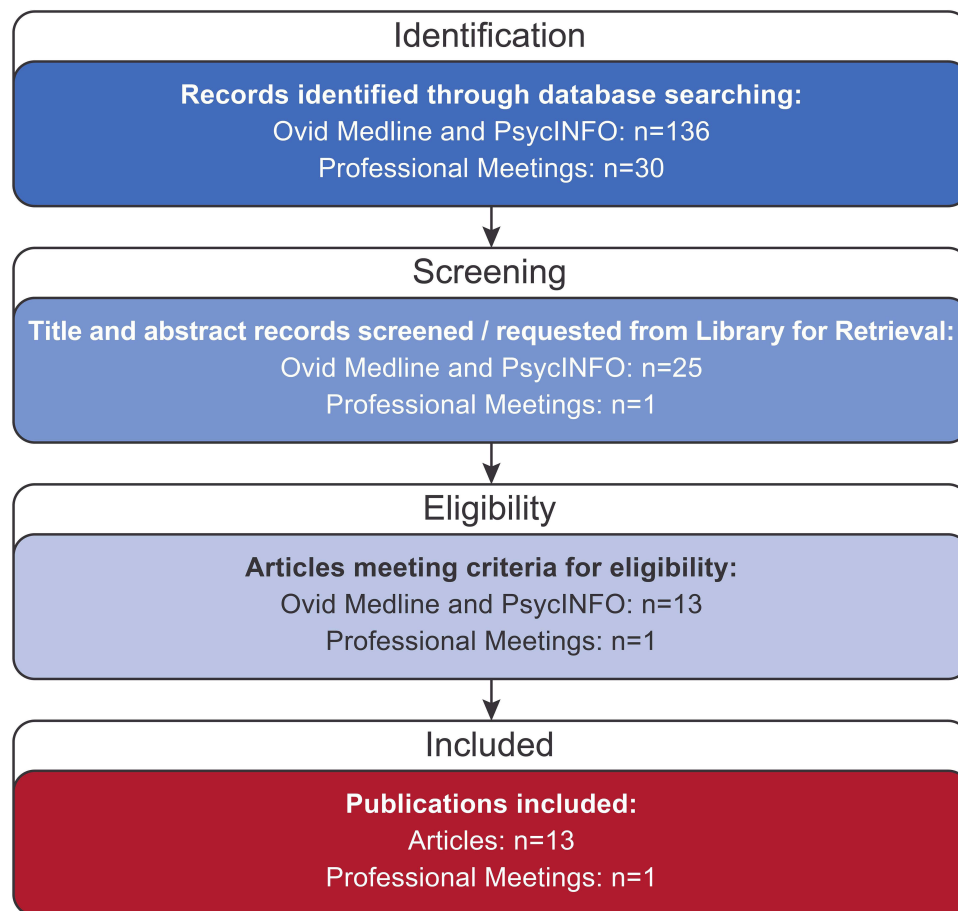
Identification

Records identified through database searching:
Ovid Medline and PsycINFO: n=136
Professional Meetings: n=30

Screening

Title and abstract records screened / requested from Library for Retrieval:
Ovid Medline and PsycINFO: n=25
Professional Meetings: n=1

Eligibility

Articles meeting criteria for eligibility:
Ovid Medline and PsycINFO: n=13
Professional Meetings: n=1

Included

Publications included:
Articles: n=13
Professional Meetings: n=1